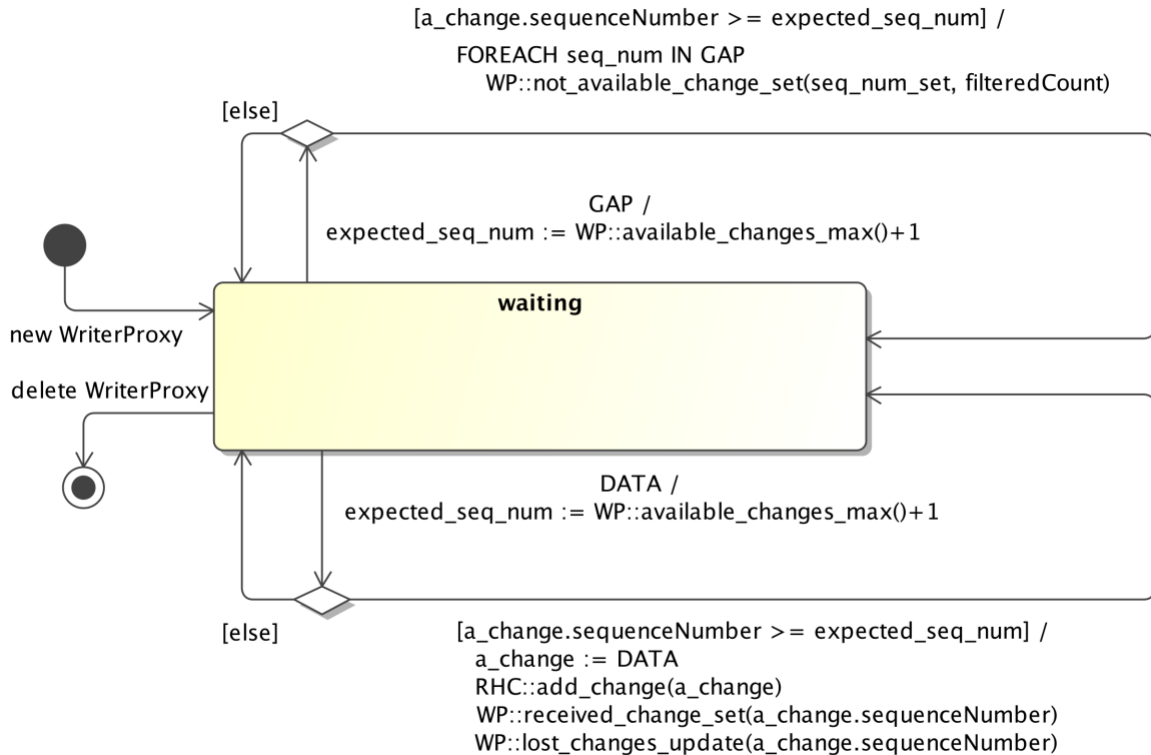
[a_change.sequenceNumber >= expected_seq_num] /
FOREACH seq_num IN GAP
WP::not_available_change_set(seq_num_set, filteredCount)

[else]

GAP /
expected_seq_num := WP::available_changes_max()+1

waiting

new WriterProxy

delete WriterProxy

DATA /
expected_seq_num := WP::available_changes_max()+1

[else]

[a_change.sequenceNumber >= expected_seq_num] /
a_change := DATA
RHC::add_change(a_change)
WP::received_change_set(a_change.sequenceNumber)
WP::lost_changes_update(a_change.sequenceNumber)